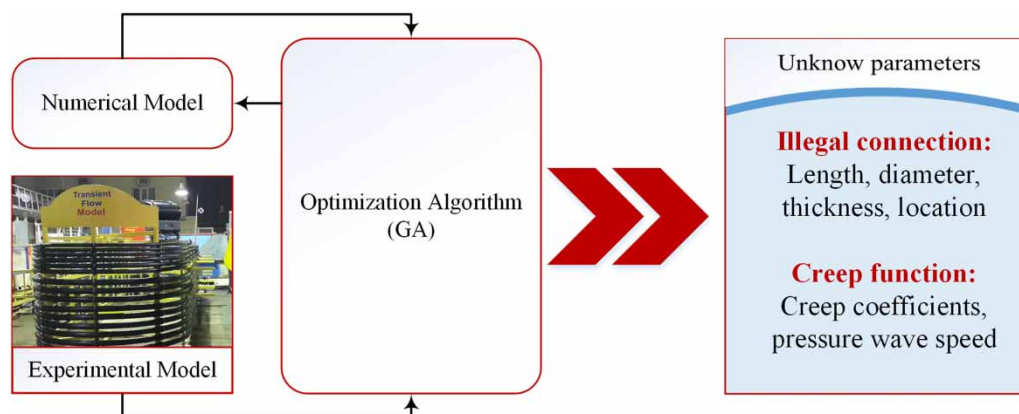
Numerical Model

Transient Flow Model

Experimental Model

Optimization Algorithm (GA)

Unknow parameters

Illegal connection:
Length, diameter, thickness, location

Creep function:
Creep coefficients, pressure wave speed